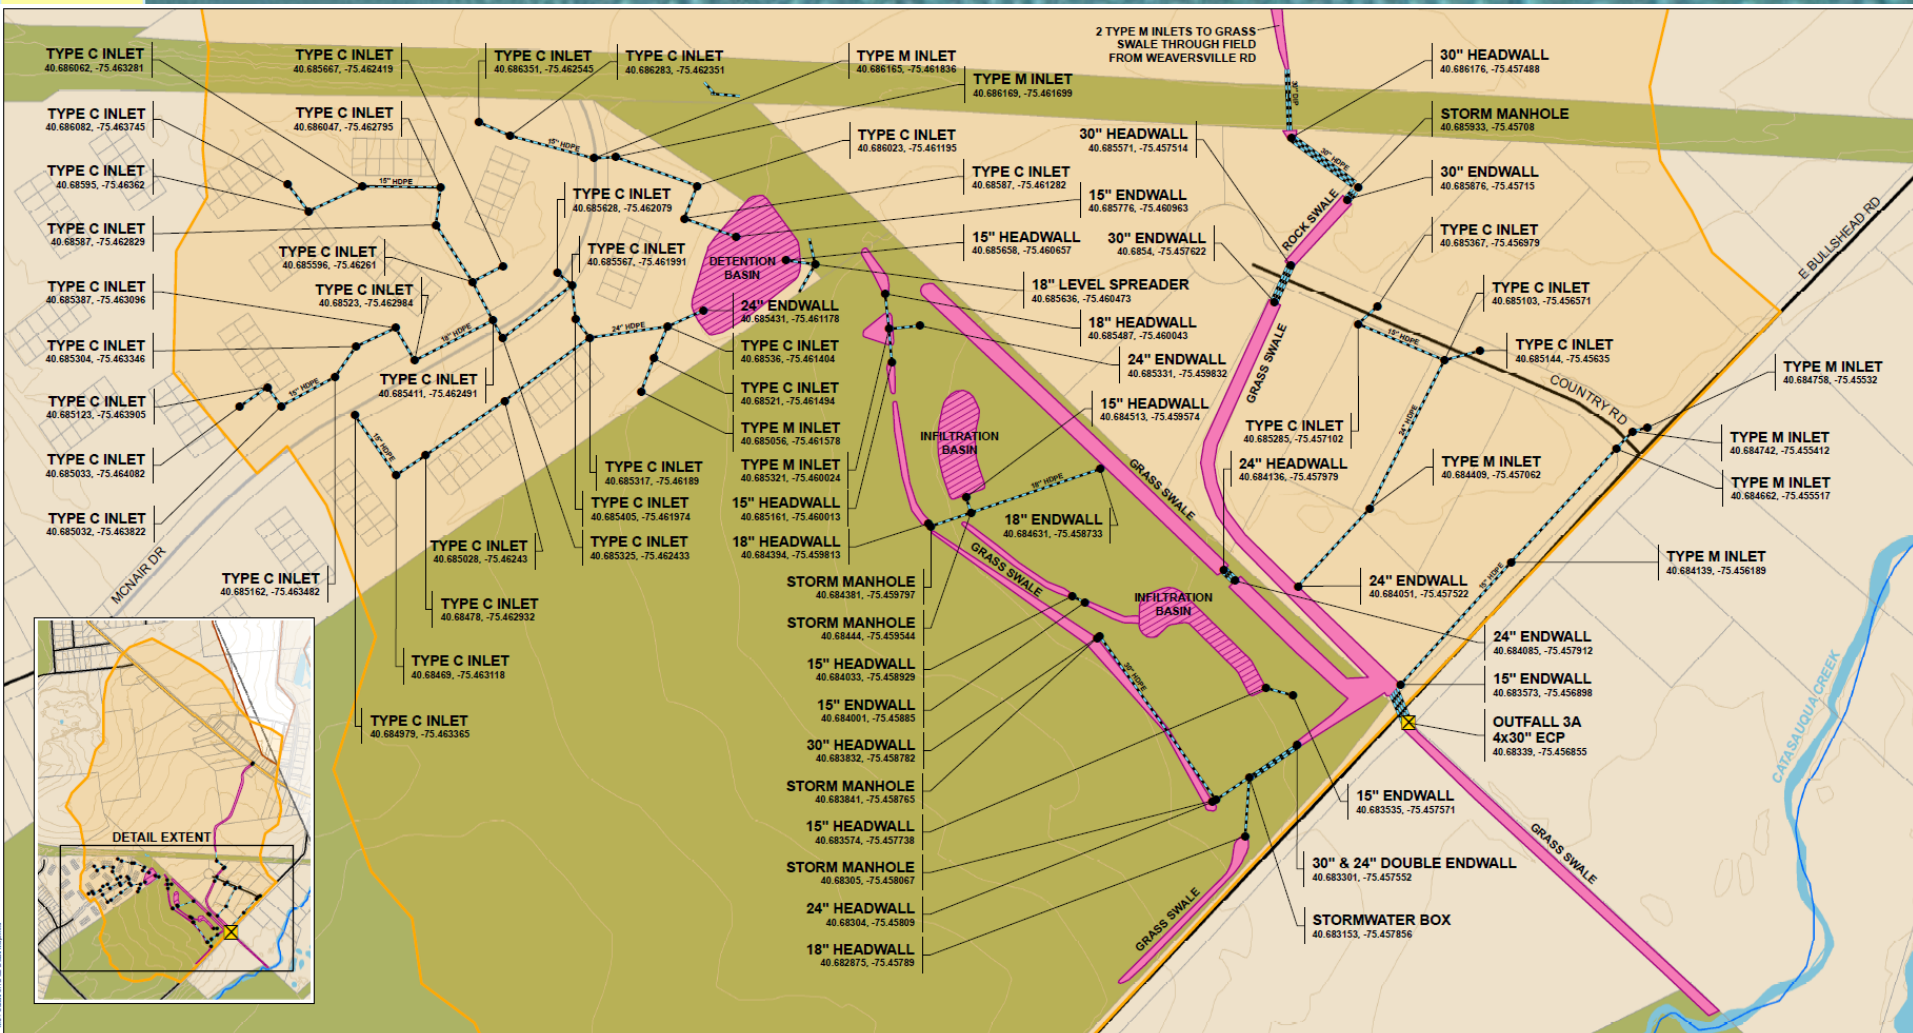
TYPE C INLET
40.686062, -75.463281

TYPE C INLET
40.686082, -75.463745

TYPE C INLET
40.68595, -75.46362

TYPE C INLET
40.68587, -75.462829

TYPE C INLET
40.685387, -75.463096

TYPE C INLET
40.685304, -75.463346

TYPE C INLET
40.685123, -75.463905

TYPE C INLET
40.685033, -75.464082

TYPE C INLET
40.685032, -75.463822

TYPE C INLET
40.685162, -75.463482

TYPE C INLET
40.685667, -75.462419

TYPE C INLET
40.686047, -75.462795

TYPE C INLET
40.685596, -75.46261

TYPE C INLET
40.68523, -75.462984

TYPE C INLET
40.685411, -75.462491

TYPE C INLET
40.686351, -75.462545

TYPE C INLET
40.686283, -75.462351

TYPE C INLET
40.685628, -75.462079

TYPE C INLET
40.685567, -75.461991

TYPE C INLET
40.685317, -75.46189

TYPE C INLET
40.685405, -75.461974

TYPE C INLET
40.685325, -75.462433

TYPE C INLET
40.685028, -75.46243

TYPE C INLET
40.68478, -75.462932

TYPE C INLET
40.68469, -75.463118

TYPE C INLET
40.684979, -75.463365

TYPE M INLET
40.686165, -75.461836

TYPE M INLET
40.686169, -75.461699

TYPE C INLET
40.686023, -75.461195

TYPE C INLET
40.68587, -75.461282

DETENTION BASIN

24" ENDWALL
40.685431, -75.461178

TYPE C INLET
40.68536, -75.461404

TYPE C INLET
40.68521, -75.461494

TYPE M INLET
40.685056, -75.461578

TYPE M INLET
40.685321, -75.460024

15" HEADWALL
40.685161, -75.460013

18" HEADWALL
40.684394, -75.459813

STORM MANHOLE
40.684381, -75.459797

STORM MANHOLE
40.68444, -75.459544

15" HEADWALL
40.684033, -75.458929

15" ENDWALL
40.684001, -75.45885

30" HEADWALL
40.683832, -75.458782

STORM MANHOLE
40.683841, -75.458765

15" HEADWALL
40.683574, -75.457738

STORM MANHOLE
40.68305, -75.458067

24" HEADWALL
40.68304, -75.45809

18" HEADWALL
40.682875, -75.45789

2 TYPE M INLETS TO GRASS SWALE THROUGH FIELD FROM WEAVERSVILLE RD

30" HEADWALL
40.685571, -75.457514

15" ENDWALL
40.685776, -75.460963

15" HEADWALL
40.685658, -75.460657

30" ENDWALL
40.6854, -75.457622

18" LEVEL SPREADER
40.685636, -75.460473

18" HEADWALL
40.685487, -75.460043

24" ENDWALL
40.685331, -75.459832

15" HEADWALL
40.684513, -75.459574

INFILTRATION BASIN

18" ENDWALL
40.684631, -75.458733

GRASS SWALE

GRASS SWALE

INFILTRATION BASIN

GRASS SWALE

ROCK SWALE

GRASS SWALE

GRASS SWALE

30" HEADWALL
40.686176, -75.457488

STORM MANHOLE
40.685933, -75.45708

30" ENDWALL
40.685876, -75.45715

TYPE C INLET
40.685367, -75.456979

TYPE C INLET
40.685103, -75.456571

TYPE C INLET
40.685144, -75.45635

TYPE C INLET
40.685285, -75.457102

24" HEADWALL
40.684136, -75.457979

TYPE M INLET
40.684409, -75.457062

24" ENDWALL
40.684051, -75.457522

TYPE M INLET
40.684758, -75.45532

TYPE M INLET
40.684742, -75.455412

TYPE M INLET
40.684662, -75.455517

TYPE M INLET
40.684139, -75.456189

24" ENDWALL
40.684085, -75.457912

15" ENDWALL
40.683573, -75.456898

OUTFALL 3A
4x30" ECP
40.68339, -75.456855

15" ENDWALL
40.683535, -75.457571

30" & 24" DOUBLE ENDWALL
40.683301, -75.457552

STORMWATER BOX
40.683153, -75.457856

E BULLSHEAD RD

COUNTRY RD

CATASAUQUA CREEK

MCNAIR DR

DETAIL EXTENT

15" HDPE